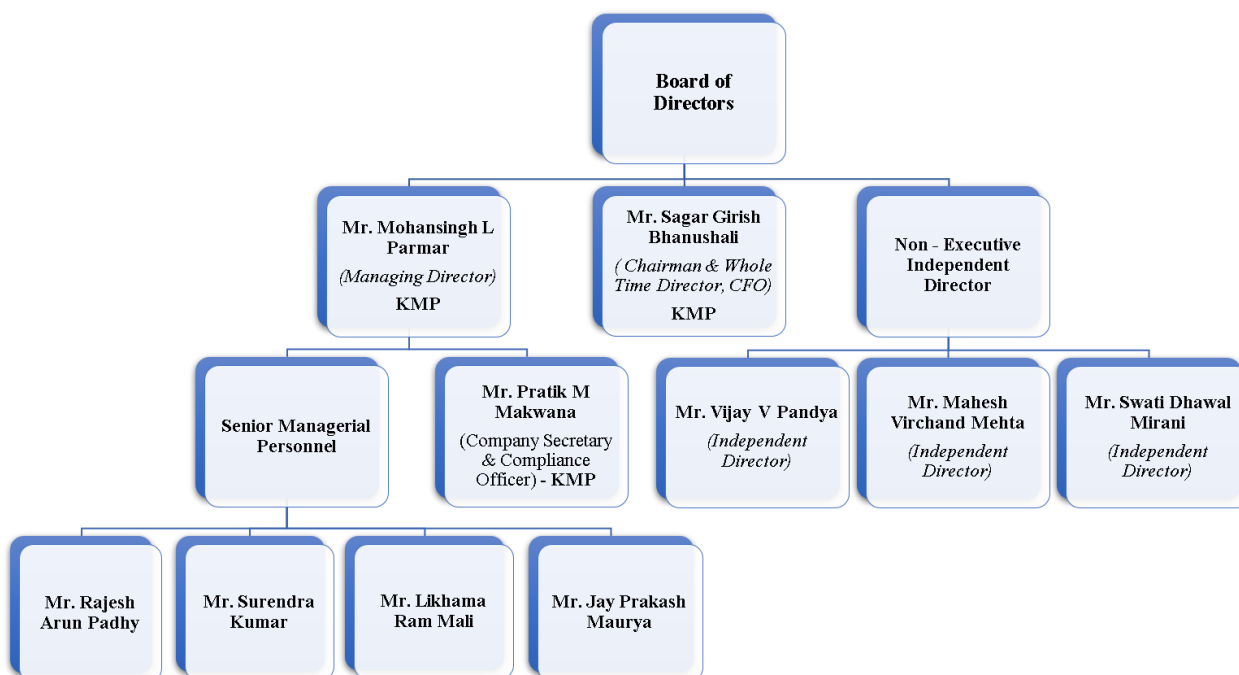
Board of Directors

Mr. Mohansingh L Parmar
(Managing Director)
KMP

Mr. Sagar Girish Bhanushali
( Chairman & Whole Time Director, CFO)
KMP

Non - Executive Independent Director

Senior Managerial Personnel

Mr. Pratik M Makwana
(Company Secretary & Compliance Officer) - KMP

Mr. Vijay V Pandya
(Independent Director)

Mr. Mahesh Virchand Mehta
(Independent Director)

Mr. Swati Dhawal Mirani
(Independent Director)

Mr. Rajesh Arun Padhy

Mr. Surendra Kumar

Mr. Likhama Ram Mali

Mr. Jay Prakash Maurya